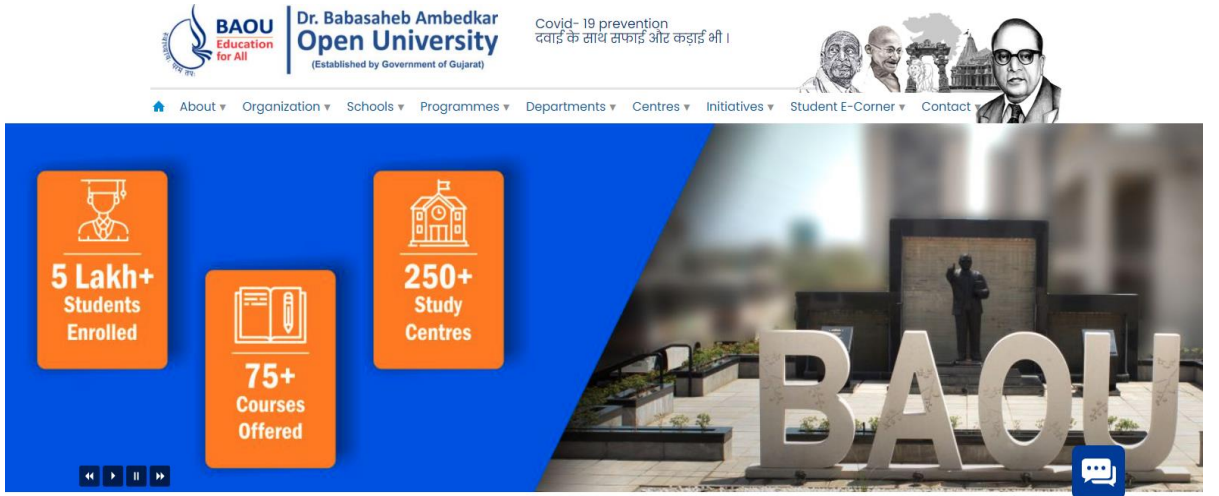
BAOU
Education for All
Dr. Babasaheb Ambedkar
Open University
(Established by Government of Gujarat)

Covid- 19 prevention
दवाई के साथ सफाई और कड़ाई भी।

About ▾ Organization ▾ Schools ▾ Programmes ▾ Departments ▾ Centres ▾ Initiatives ▾ Student E-Corner ▾ Contact

5 Lakh+ Students Enrolled

75+ Courses Offered

250+ Study Centres

BAOU